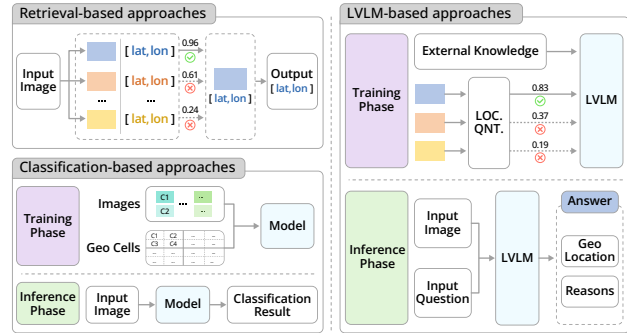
Retrieval-based approaches

Input Image

[ lat, lon ]

[ lat, lon ]

...

[ lat, lon ]

0.96

0.61

...

0.24

[ lat, lon ]

Output
[ lat, lon ]

Classification-based approaches

Training Phase

Images

C1 ..

C2 ..

Geo Cells

C1 C2 .. ..
C3 C4 .. ..
.. .. .. ..

Model

Inference Phase

Input Image

Model

Classification Result

LVLM-based approaches

Training Phase

External Knowledge

LOC. QNT.

0.83

0.37

0.19

LVLM

Inference Phase

Input Image

Input Question

LVLM

Answer

Geo Location

Reasons